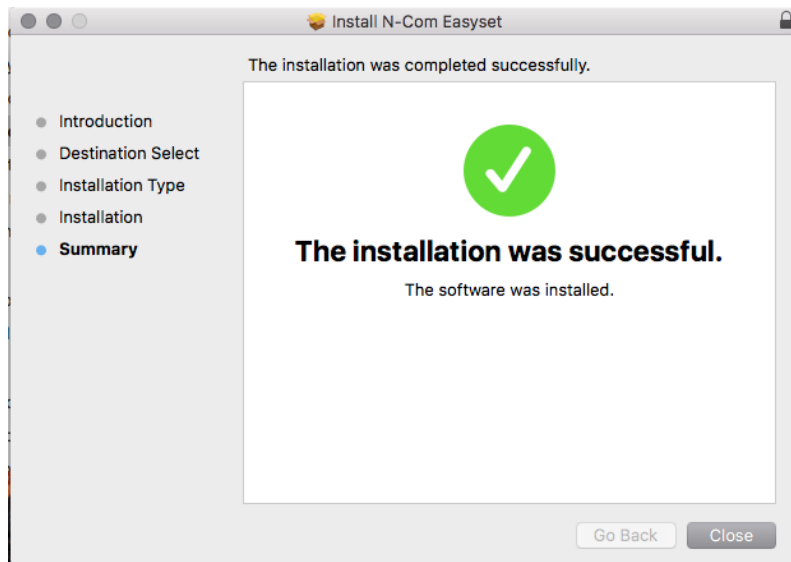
Install N-Com Easyset

The installation was completed successfully.

Introduction
Destination Select
Installation Type
Installation
Summary

The installation was successful.

The software was installed.

Go Back
Close